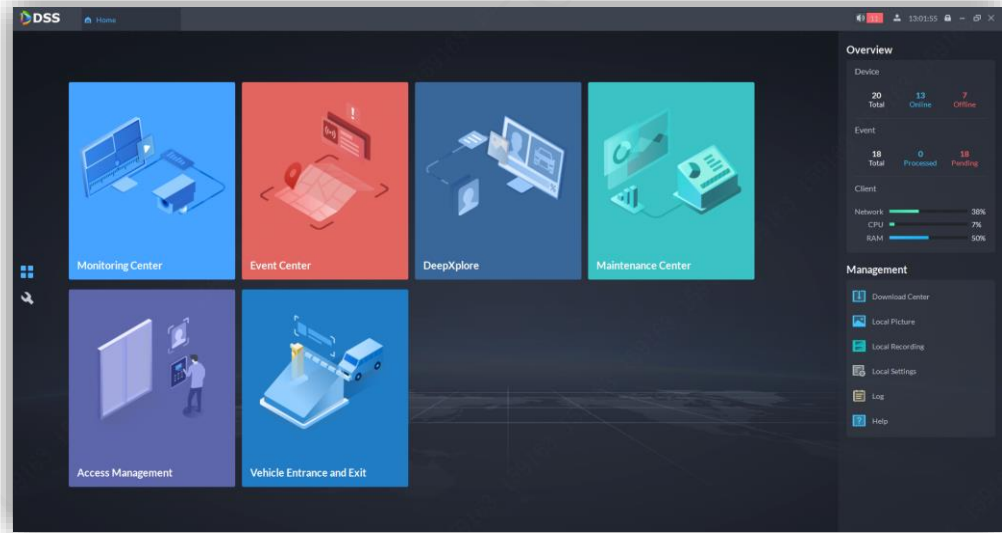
DSS Home

11 13:01:55

Monitoring Center

Event Center

DeepXplore

Maintenance Center

Access Management

Vehicle Entrance and Exit

Overview

Device

20 Total
13 Online
7 Offline

Event

18 Total
0 Processed
18 Pending

Client

Network 38%
CPU 7%
RAM 50%

Management

Download Center
Local Picture
Local Recording
Local Settings
Log
Help